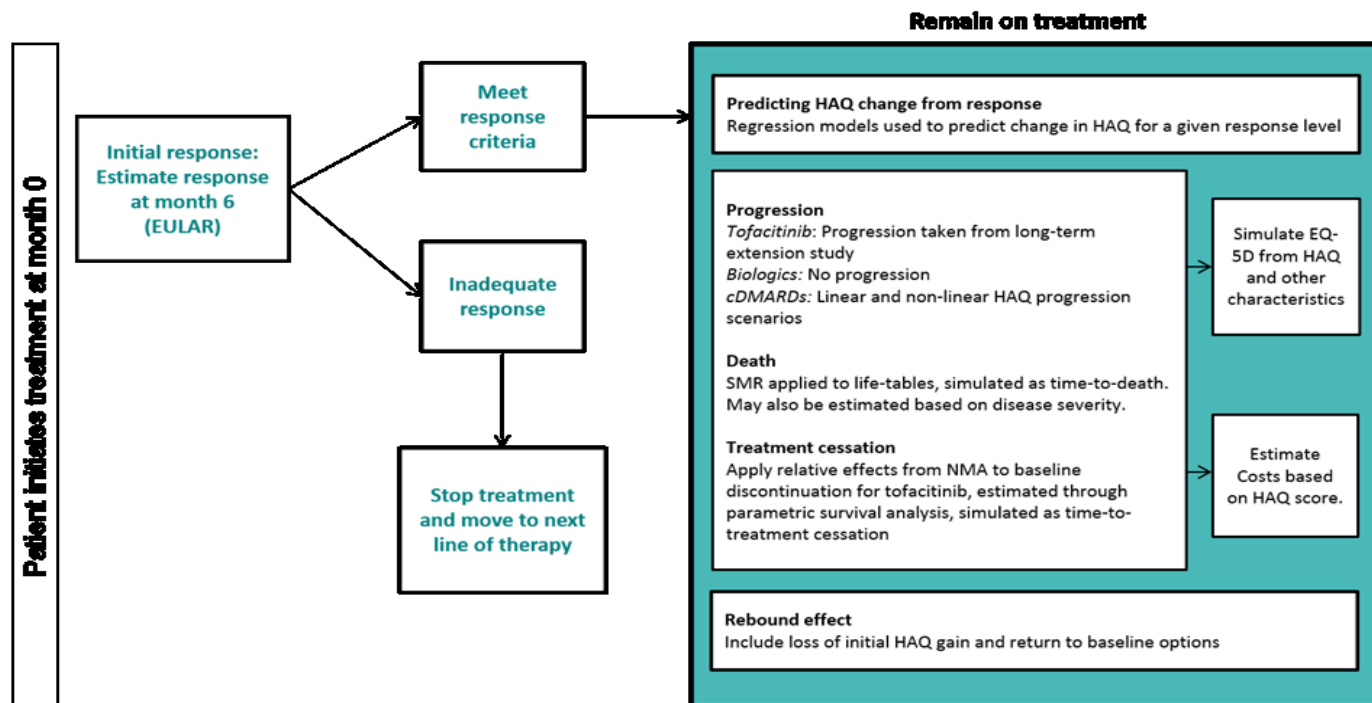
Patient initiates treatment at month 0

Initial response: Estimate response at month 6 (EULAR)

Meet response criteria

Inadequate response

Stop treatment and move to next line of therapy

Remain on treatment

Predicting HAQ change from response
Regression models used to predict change in HAQ for a given response level

Progression
Tofacitinib: Progression taken from long-term extension study
Biologics: No progression
cDMARDs: Linear and non-linear HAQ progression scenarios

Death
SMR applied to life-tables, simulated as time-to-death. May also be estimated based on disease severity.

Treatment cessation
Apply relative effects from NMA to baseline discontinuation for tofacitinib, estimated through parametric survival analysis, simulated as time-to-treatment cessation

Simulate EQ-5D from HAQ and other characteristics

Estimate Costs based on HAQ score.

Rebound effect
Include loss of initial HAQ gain and return to baseline options